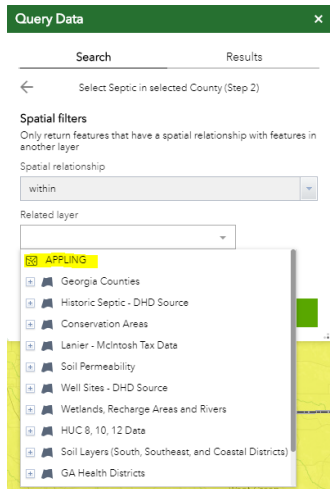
Query Data ×

Search

Results

← Select Septic in selected County (Step 2)

Spatial filters
Only return features that have a spatial relationship with features in another layer

Spatial relationship

within

Related layer

APPLING
Georgia Counties
Historic Septic - DHD Source
Conservation Areas
Lanier - McIntosh Tax Data
Soil Permeability
Well Sites - DHD Source
Wetlands, Recharge Areas and Rivers
HUC 8, 10, 12 Data
Soil Layers (South, Southeast, and Coastal Districts)
GA Health Districts